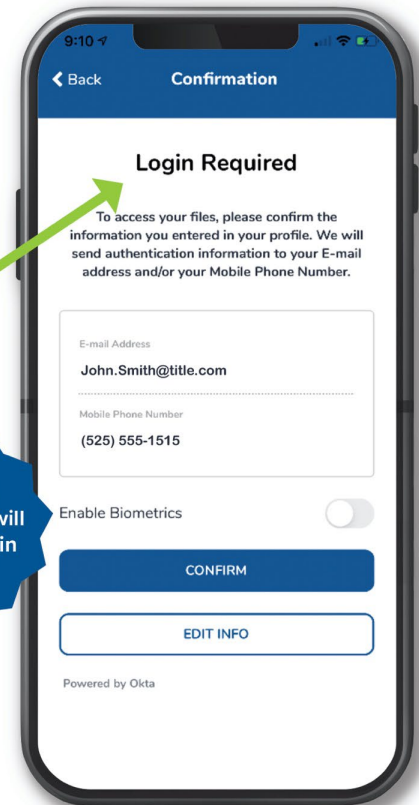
9:10

Back

Confirmation

Login Required

To access your files, please confirm the information you entered in your profile. We will send authentication information to your E-mail address and/or your Mobile Phone Number.

E-mail Address

John.Smith@title.com

Mobile Phone Number

(525) 555-1515

vill
in

Enable Biometrics

CONFIRM

EDIT INFO

Powered by Okta